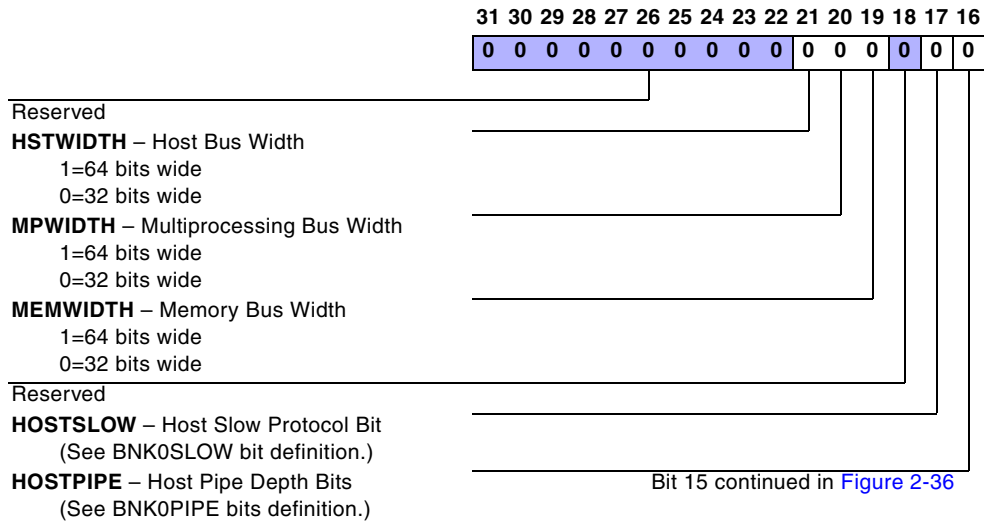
31 30 29 28 27 26 25 24 23 22 21 20 19 18 17 16

| 0 | 0 | 0 | 0 | 0 | 0 | 0 | 0 | 0 | 0 | 0 | 0 | 0 | 0 | 0 | 0 |
|---|---|---|---|---|---|---|---|---|---|---|---|---|---|---|---|

Reserved

**HSTWIDTH** – Host Bus Width
1=64 bits wide
0=32 bits wide

**MPWIDTH** – Multiprocessing Bus Width
1=64 bits wide
0=32 bits wide

**MEMWIDTH** – Memory Bus Width
1=64 bits wide
0=32 bits wide

Reserved

**HOSTSLOW** – Host Slow Protocol Bit
(See BNK0SLOW bit definition.)

**HOSTPIPE** – Host Pipe Depth Bits
(See BNK0PIPE bits definition.)

Bit 15 continued in Figure 2-36